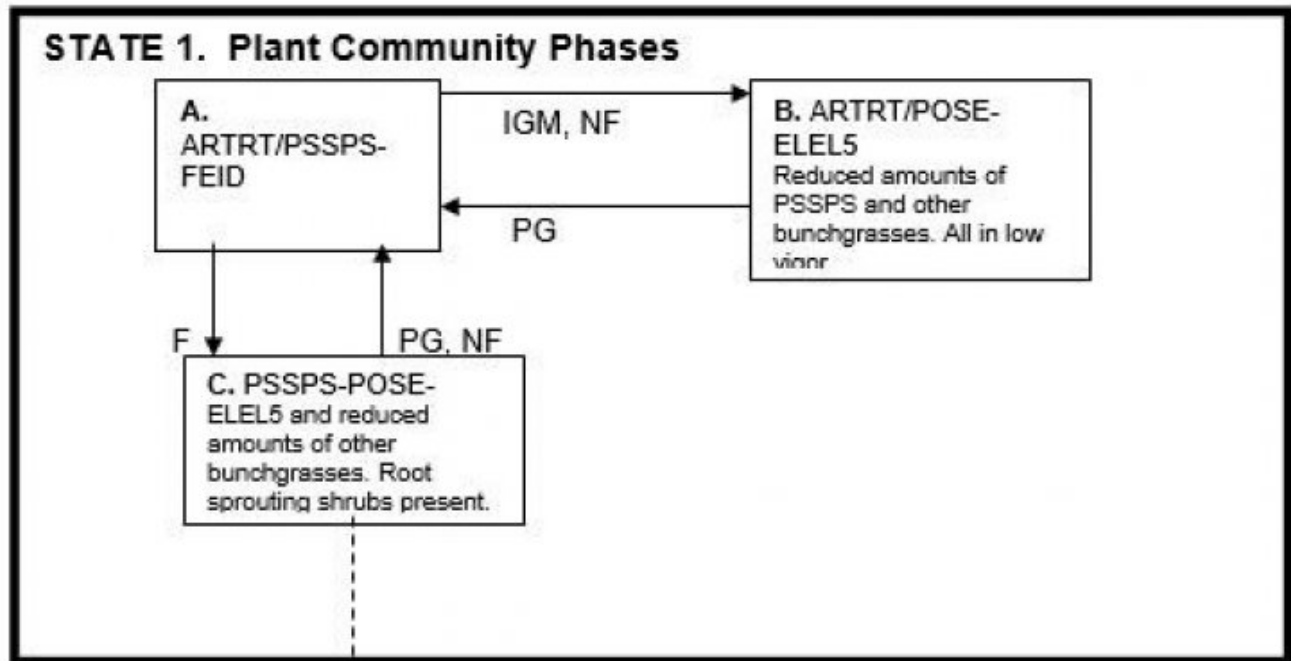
STATE 1. Plant Community Phases

A. ARTRT/PSSPS-FEID

IGM, NF

B. ARTRT/POSE-ELEL5 Reduced amounts of PSSPS and other bunchgrasses. All in low vigor

PG

F

PG, NF

C. PSSPS-POSE-ELEL5 and reduced amounts of other bunchgrasses. Root sprouting shrubs present.